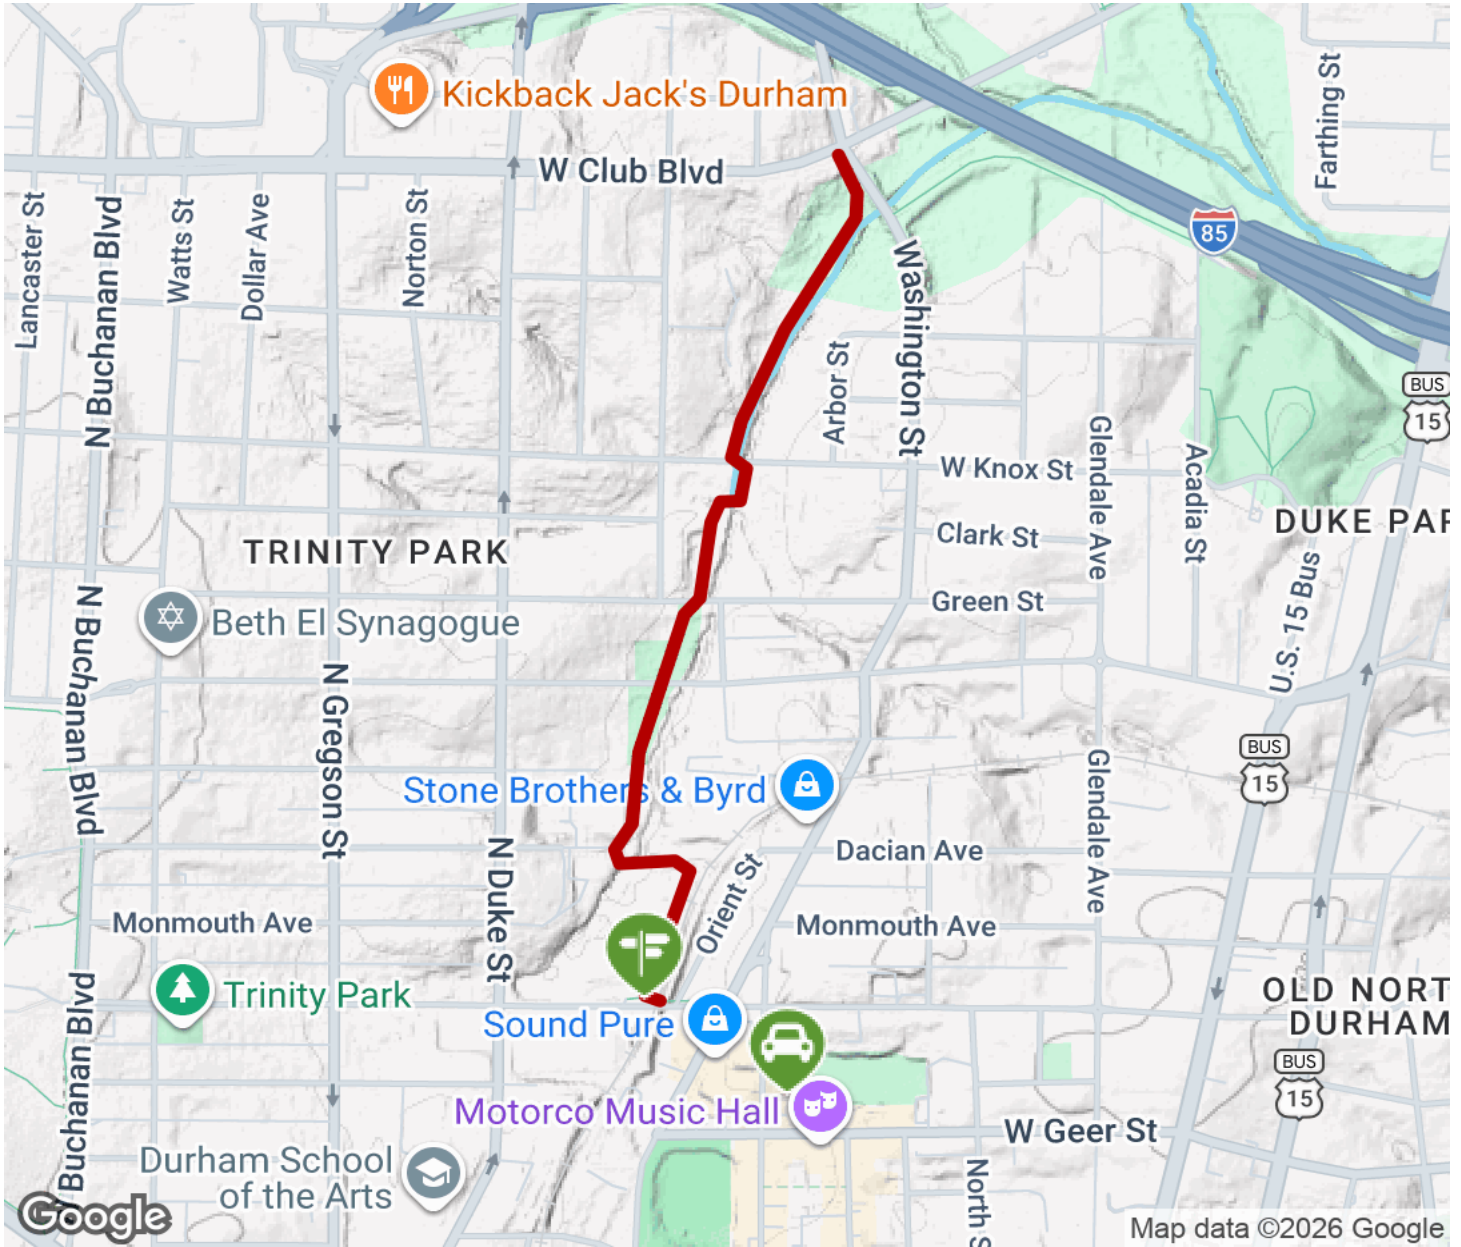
Kickback Jack's Durham
W Club Blvd
Farthing St
85
Lancaster St
N Buchanan Blvd
Watts St
Dollar Ave
Norton St
Washington St
Arbor St
BUS
15
W Knox St
Glendale Ave
Acadia St
Clark St
DUKE PAR
TRINITY PARK
Green St
Beth El Synagogue
U.S. 15 Bus
N Buchanan Blvd
N Gregson St
BUS
15
Stone Brothers & Byrd
Dacian Ave
N Duke St
Orient St
Glendale Ave
Monmouth Ave
Monmouth Ave
Trinity Park
OLD NORT
DURHAM
Sound Pure
BUS
15
Buchanan Blvd
Motorco Music Hall
W Geer St
Durham School of the Arts
North S
Google
Map data ©2026 Google